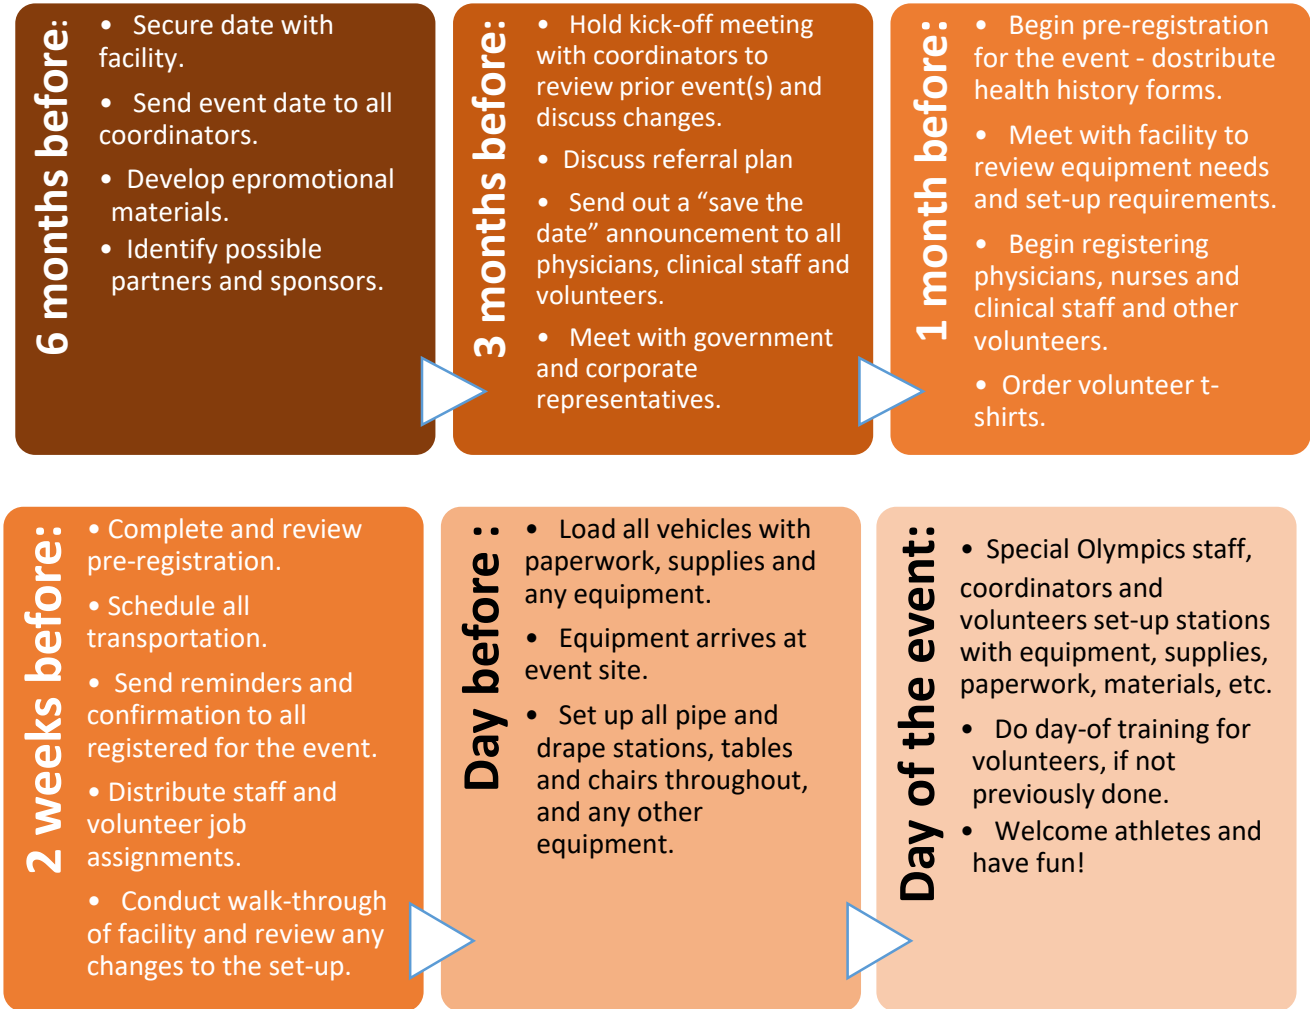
6 months before:

- Secure date with facility.
- Send event date to all coordinators.
- Develop epromotional materials.
- Identify possible partners and sponsors.

3 months before:

- Hold kick-off meeting with coordinators to review prior event(s) and discuss changes.
- Discuss referral plan
- Send out a “save the date” announcement to all physicians, clinical staff and volunteers.
- Meet with government and corporate representatives.

1 month before:

- Begin pre-registration for the event - dostribute health history forms.
- Meet with facility to review equipment needs and set-up requirements.
- Begin registering physicians, nurses and clinical staff and other volunteers.
- Order volunteer t-shirts.

2 weeks before:

- Complete and review pre-registration.
- Schedule all transportation.
- Send reminders and confirmation to all registered for the event.
- Distribute staff and volunteer job assignments.
- Conduct walk-through of facility and review any changes to the set-up.

Day before : :

- Load all vehicles with paperwork, supplies and any equipment.
- Equipment arrives at event site.
- Set up all pipe and drape stations, tables and chairs throughout, and any other equipment.

Day of the event:

- Special Olympics staff, coordinators and volunteers set-up stations with equipment, supplies, paperwork, materials, etc.
- Do day-of training for volunteers, if not previously done.
- Welcome athletes and have fun!